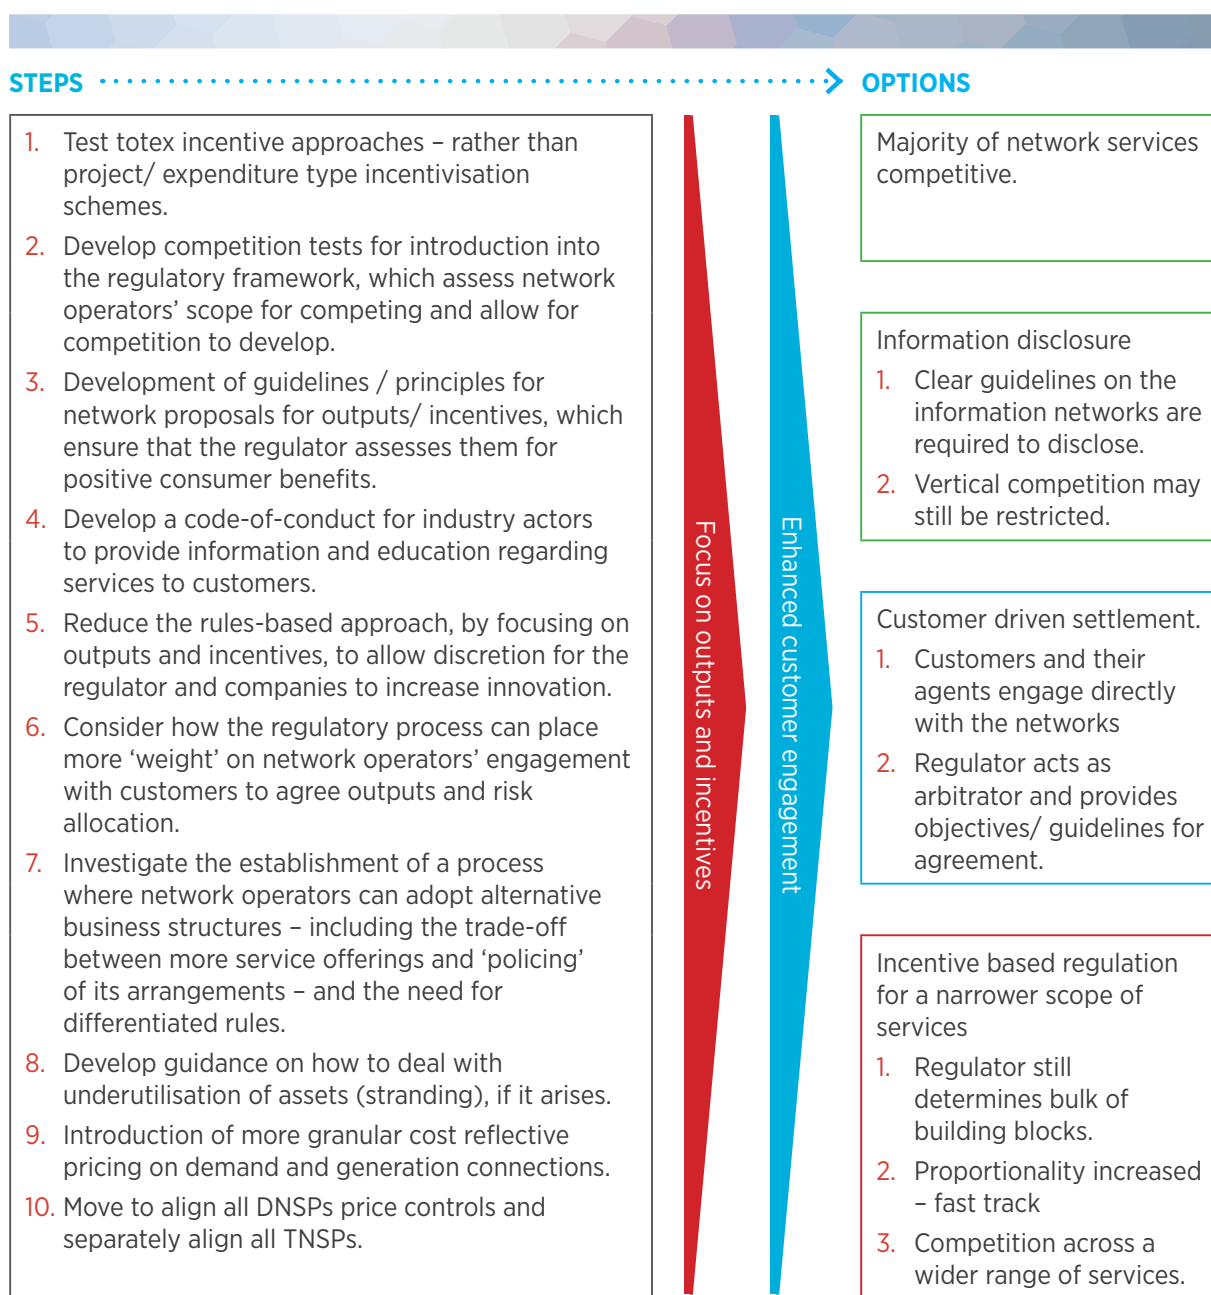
STEPS

OPTIONS

1. Test totex incentive approaches – rather than project/ expenditure type incentivisation schemes.
2. Develop competition tests for introduction into the regulatory framework, which assess network operators' scope for competing and allow for competition to develop.
3. Development of guidelines / principles for network proposals for outputs/ incentives, which ensure that the regulator assesses them for positive consumer benefits.
4. Develop a code-of-conduct for industry actors to provide information and education regarding services to customers.
5. Reduce the rules-based approach, by focusing on outputs and incentives, to allow discretion for the regulator and companies to increase innovation.
6. Consider how the regulatory process can place more 'weight' on network operators' engagement with customers to agree outputs and risk allocation.
7. Investigate the establishment of a process where network operators can adopt alternative business structures – including the trade-off between more service offerings and 'policing' of its arrangements – and the need for differentiated rules.
8. Develop guidance on how to deal with underutilisation of assets (stranding), if it arises.
9. Introduction of more granular cost reflective pricing on demand and generation connections.
10. Move to align all DNSPs price controls and separately align all TNSPs.

Focus on outputs and incentives

Enhanced customer engagement

Majority of network services competitive.

Information disclosure
1. Clear guidelines on the information networks are required to disclose.
2. Vertical competition may still be restricted.

Customer driven settlement.
1. Customers and their agents engage directly with the networks
2. Regulator acts as arbitrator and provides objectives/ guidelines for agreement.

Incentive based regulation for a narrower scope of services
1. Regulator still determines bulk of building blocks.
2. Proportionality increased – fast track
3. Competition across a wider range of services.